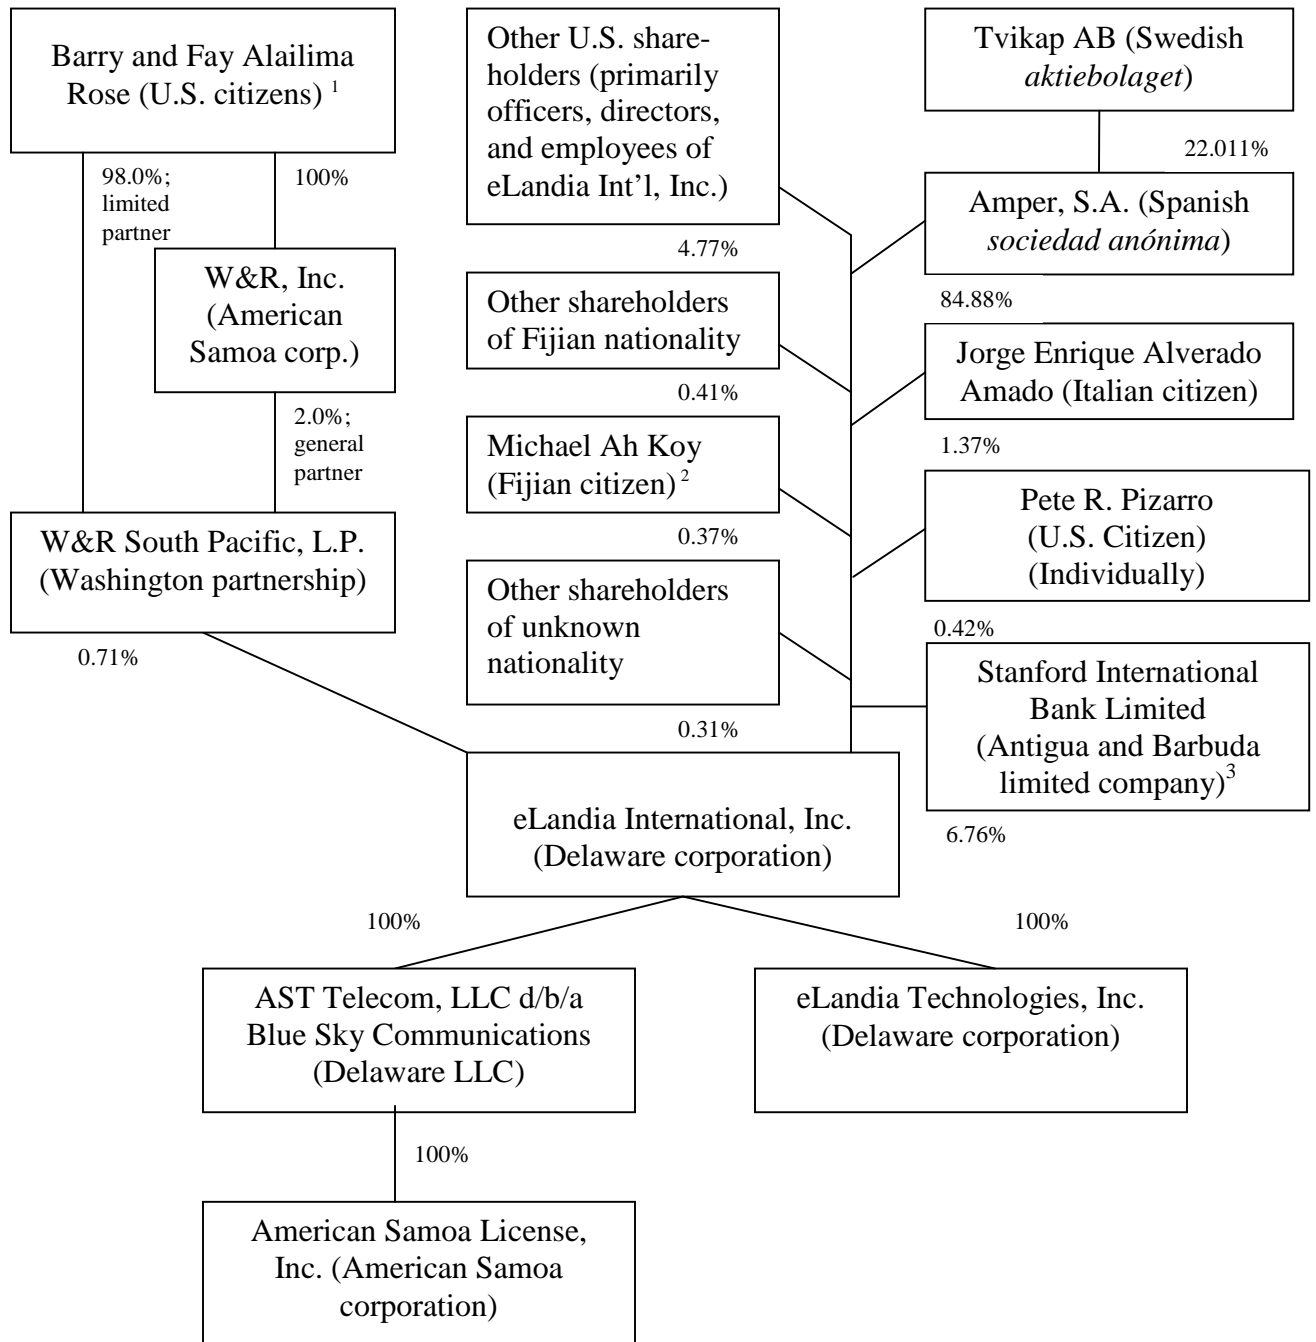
Barry and Fay Alailima Rose (U.S. citizens) $^1$

98.0%; limited partner

100%

W&R, Inc. (American Samoa corp.)

2.0%; general partner

W&R South Pacific, L.P. (Washington partnership)

0.71%

Other U.S. shareholders (primarily officers, directors, and employees of eLandia Int'l, Inc.)

4.77%

Other shareholders of Fijian nationality

0.41%

Michael Ah Koy (Fijian citizen) $^2$

0.37%

Other shareholders of unknown nationality

0.31%

Tvikap AB (Swedish *aktiebolaget*)

22.011%

Amper, S.A. (Spanish *sociedad anónima*)

84.88%

Jorge Enrique Alverado Amado (Italian citizen)

1.37%

Pete R. Pizarro (U.S. Citizen) (Individually)

0.42%

Stanford International Bank Limited (Antigua and Barbuda limited company)$^3$

6.76%

eLandia International, Inc. (Delaware corporation)

100%

100%

AST Telecom, LLC d/b/a Blue Sky Communications (Delaware LLC)

eLandia Technologies, Inc. (Delaware corporation)

100%

American Samoa License, Inc. (American Samoa corporation)